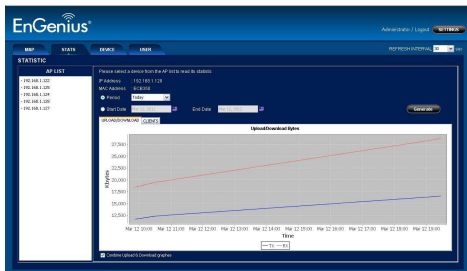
EnGenius

Administrator / Logout SETTINGS

MAP STATS DEVICE USER

REFRESH INTERVAL 30 sec

STATISTIC

AP LIST

- 192.168.1.122
- 192.168.1.123
- 192.168.1.124
- 192.168.1.125
- 192.168.1.127

Please select a device from the AP list to read its statistic

IP Address : 192.168.1.128

MAC Address : ECB350

Period Today

Start Date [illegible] End Date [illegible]

Generate

UPLOAD/DOWNLOAD CLIENTS

Upload/Download Bytes

37,500
35,000
32,500
30,000
27,500
25,000
22,500
20,000
17,500
15,000
12,500

KBytes

Mar 12 10:00 Mar 12 11:00 Mar 12 12:00 Mar 12 13:00 Mar 12 14:00 Mar 12 15:00 Mar 12 16:00 Mar 12 17:00 Mar 12 18:00 Mar 12 19:00

Time

Tx Rx

Combine Upload & Download graphes